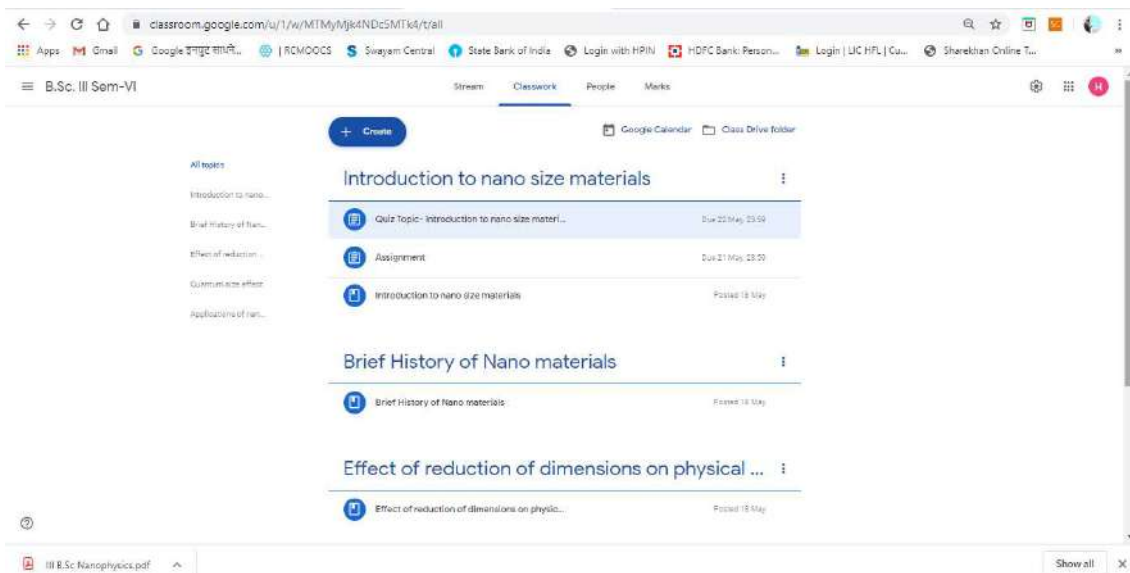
classroom.google.com/u/1/w/MTMyMjk4NDc5MTk4/t/all

Apps Gmail Google इनपुट साधने... | RCMOOCS Swayam Central State Bank of India Login with HPIN HDFC Bank: Person... Login | LIC HFL | Cu... Sharekhan Online T...

B.Sc. III Sem-VI

Stream Classwork People Marks

+ Create

Google Calendar Class Drive folder

All topics
Introduction to nano...
Brief History of Nan...
Effect of reduction...
Quantum size effect
Applications of nan...

Introduction to nano size materials

Quiz Topic- Introduction to nano size materi... Due 22 May, 23:59

Assignment Due 21 May, 23:59

Introduction to nano size materials Posted 18 May

Brief History of Nano materials

Brief History of Nano materials Posted 18 May

Effect of reduction of dimensions on physical ...

Effect of reduction of dimensions on physic... Posted 18 May

III B.Sc Nanophysics.pdf

Show all